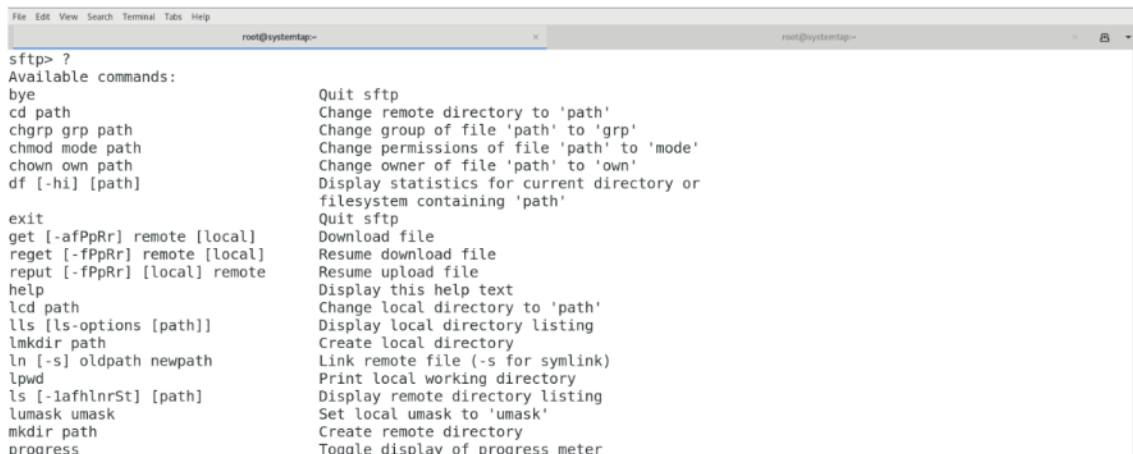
File Edit View Search Terminal Tabs Help

root@systemtap:~ ×

root@systemtap:~ ×

sftp> ?
Available commands:

| | |
|---|---|
| bye | Quit sftp |
| cd path | Change remote directory to 'path' |
| chgrp grp path | Change group of file 'path' to 'grp' |
| chmod mode path | Change permissions of file 'path' to 'mode' |
| chown own path | Change owner of file 'path' to 'own' |
| df [-hi] [path] | Display statistics for current directory or filesystem containing 'path' |
| exit | Quit sftp |
| get [-afPpRr] remote [local] | Download file |
| reget [-fPpRr] remote [local] | Resume download file |
| reput [-fPpRr] [local] remote | Resume upload file |
| help | Display this help text |
| lcd path | Change local directory to 'path' |
| lls [ls-options [path]] | Display local directory listing |
| lmkdir path | Create local directory |
| ln [-s] oldpath newpath | Link remote file (-s for symlink) |
| lpwd | Print local working directory |
| ls [-1afhlnrSt] [path] | Display remote directory listing |
| lumask umask | Set local umask to 'umask' |
| mkdir path | Create remote directory |
| progress | Toggle display of progress meter |